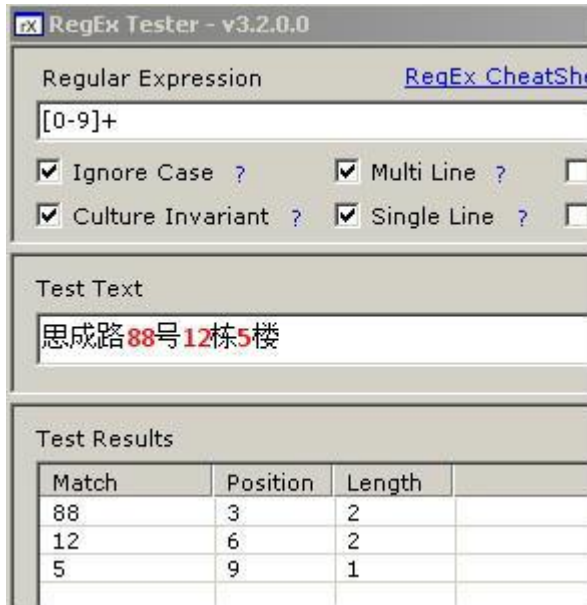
rX RegEx Tester - v3.2.0.0

Regular Expression

RegEx CheatSh

[0-9]+

Ignore Case ?

Multi Line ?

Culture Invariant ?

Single Line ?

Test Text

思成路88号12栋5楼

Test Results

| Match | Position | Length |
|---|---|---|
| 88 | 3 | 2 |
| 12 | 6 | 2 |
| 5 | 9 | 1 |